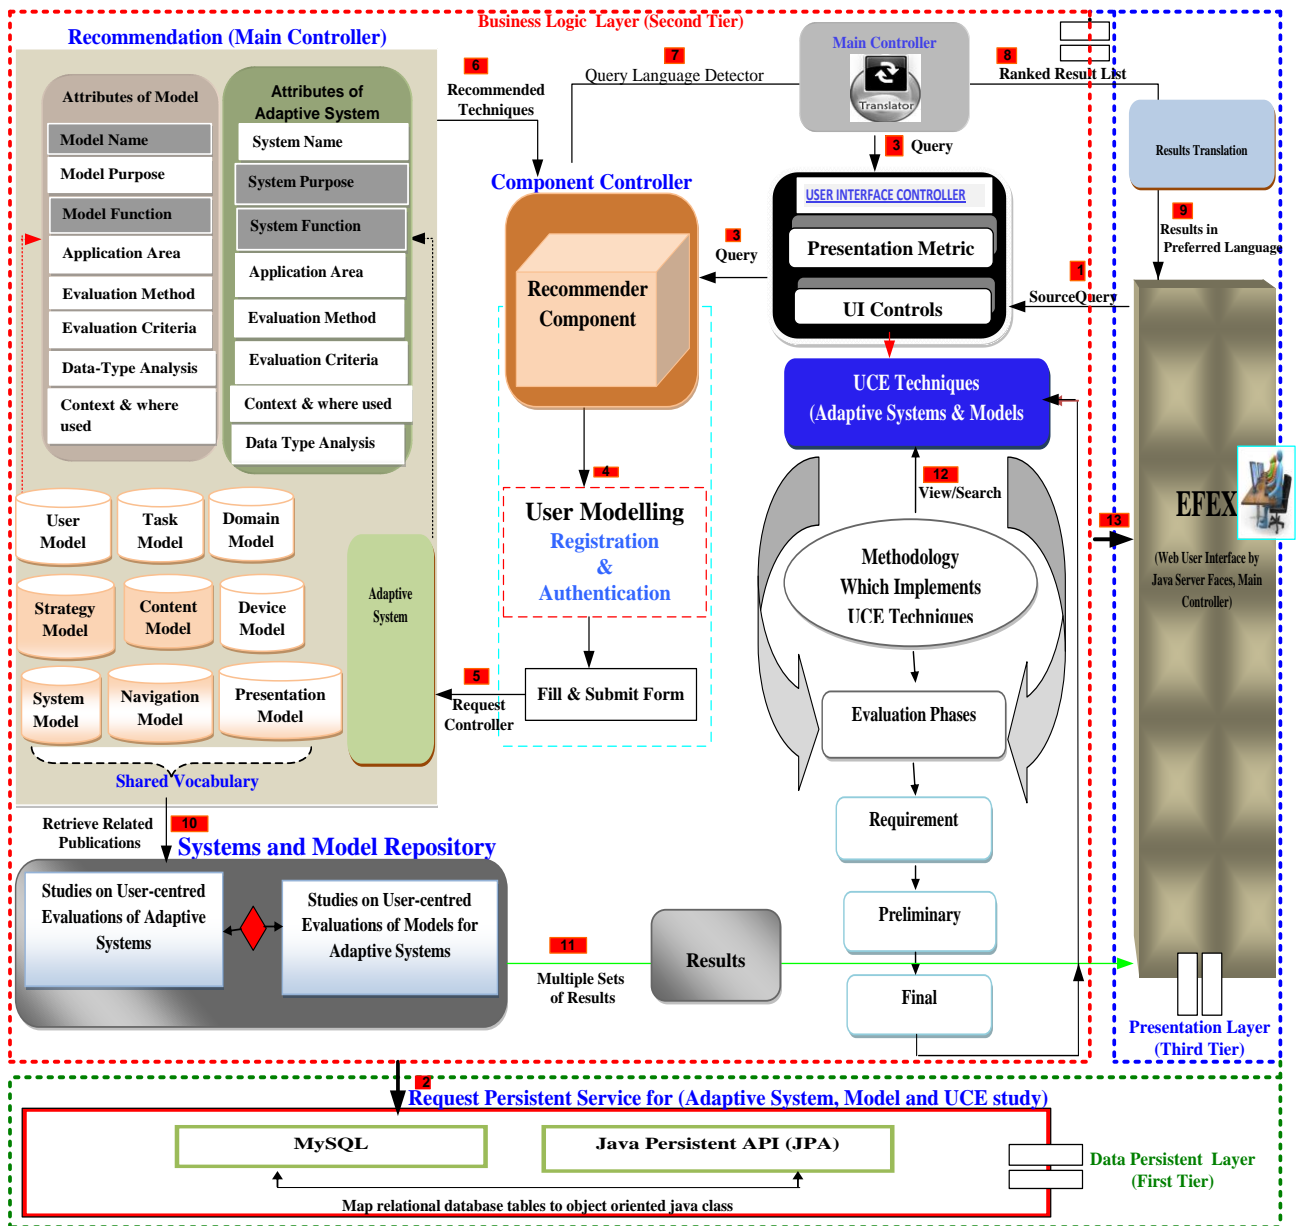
Business Logic Layer (Second Tier)

Recommendation (Main Controller)

Attributes of Model
Model Name
Model Purpose
Model Function
Application Area
Evaluation Method
Evaluation Criteria
Data-Type Analysis
Context & where used

Attributes of Adaptive System
System Name
System Purpose
System Function
Application Area
Evaluation Method
Evaluation Criteria
Context & where used
Data Type Analysis

User Model
Task Model
Domain Model
Strategy Model
Content Model
Device Model
System Model
Navigation Model
Presentation Model
Adaptive System
Shared Vocabulary

6
Recommended Techniques

7
Query Language Detector

Main Controller
Translator

8
Ranked Result List

Results Translation

9
Results in Preferred Language

3 Query

Component Controller

Recommender Component

3
Query

USER INTERFACE CONTROLLER
Presentation Metric
UI Controls

1
SourceQuery

UCE Techniques
(Adaptive Systems & Models

4

User Modelling
Registration
&
Authentication

Fill & Submit Form

5
Request Controller

12
View/Search

Methodology
Which Implements
UCE Techniques

Evaluation Phases
Requirement
Preliminary
Final

13

EFEX
(Web User Interface by Java Server Faces, Main Controller)

Retrieve Related Publications
10
Systems and Model Repository

Studies on User-centred Evaluations of Adaptive Systems
Studies on User-centred Evaluations of Models for Adaptive Systems

11
Multiple Sets of Results

Results

Presentation Layer
(Third Tier)

2
Request Persistent Service for (Adaptive System, Model and UCE study)

MySQL
Java Persistent API (JPA)
Map relational database tables to object oriented java class

Data Persistent Layer
(First Tier)